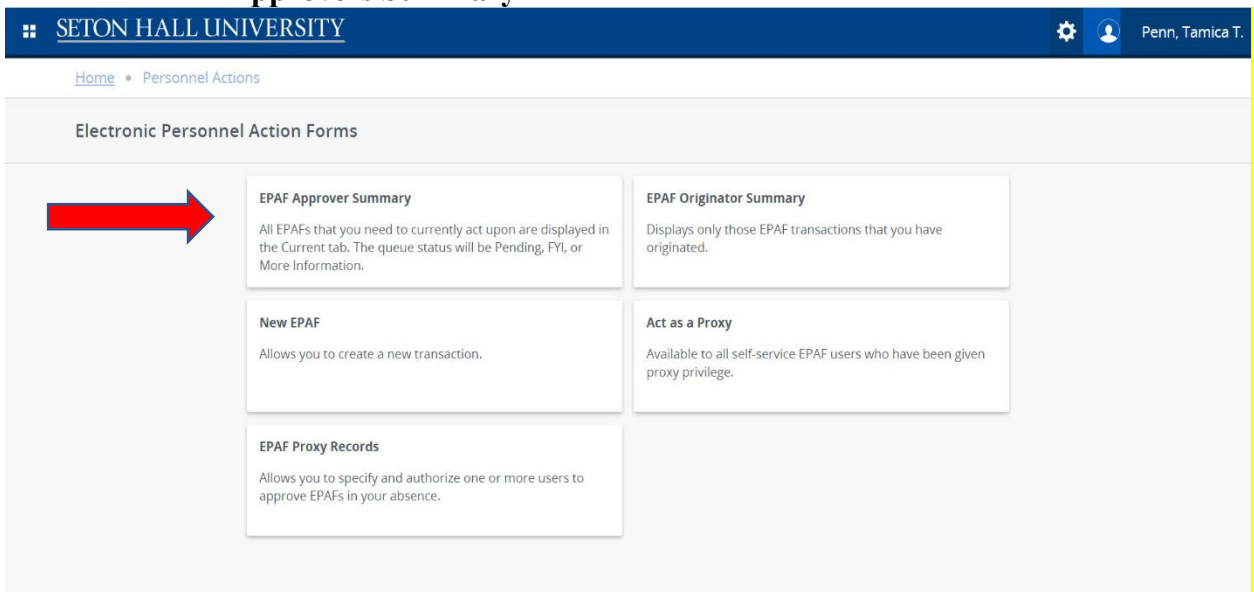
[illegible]pprover Summary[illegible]

SETON HALL UNIVERSITY

Penn, Tamica T.

Home • Personnel Actions

Electronic Personnel Action Forms

EPAF Approver Summary

All EPAFs that you need to currently act upon are displayed in the Current tab. The queue status will be Pending, FYI, or More Information.

EPAF Originator Summary

Displays only those EPAF transactions that you have originated.

New EPAF

Allows you to create a new transaction.

Act as a Proxy

Available to all self-service EPAF users who have been given proxy privilege.

EPAF Proxy Records

Allows you to specify and authorize one or more users to approve EPAFs in your absence.